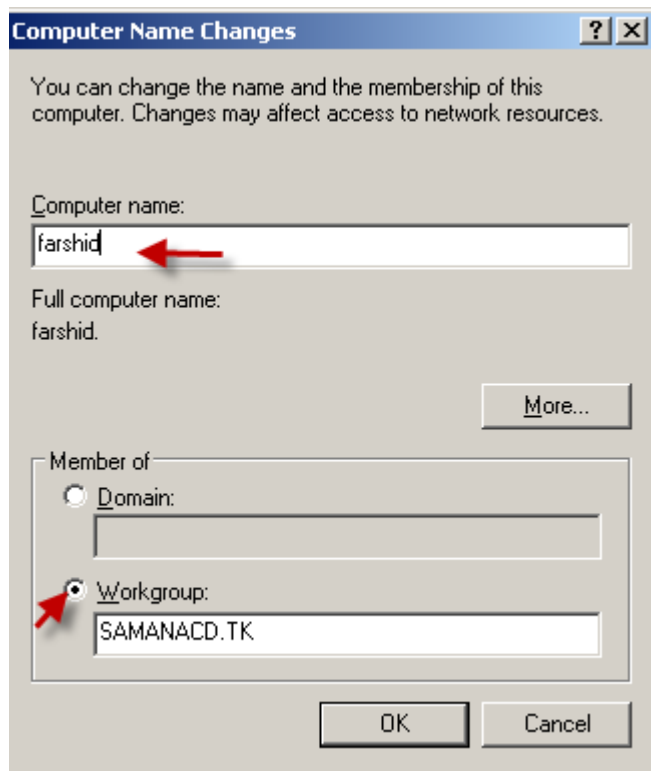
Computer Name Changes

?

You can change the name and the membership of this computer. Changes may affect access to network resources.

Computer name:

farshid

Full computer name:
farshid.

More...

Member of

Domain:

Workgroup:

SAMANACD.TK

OK

Cancel